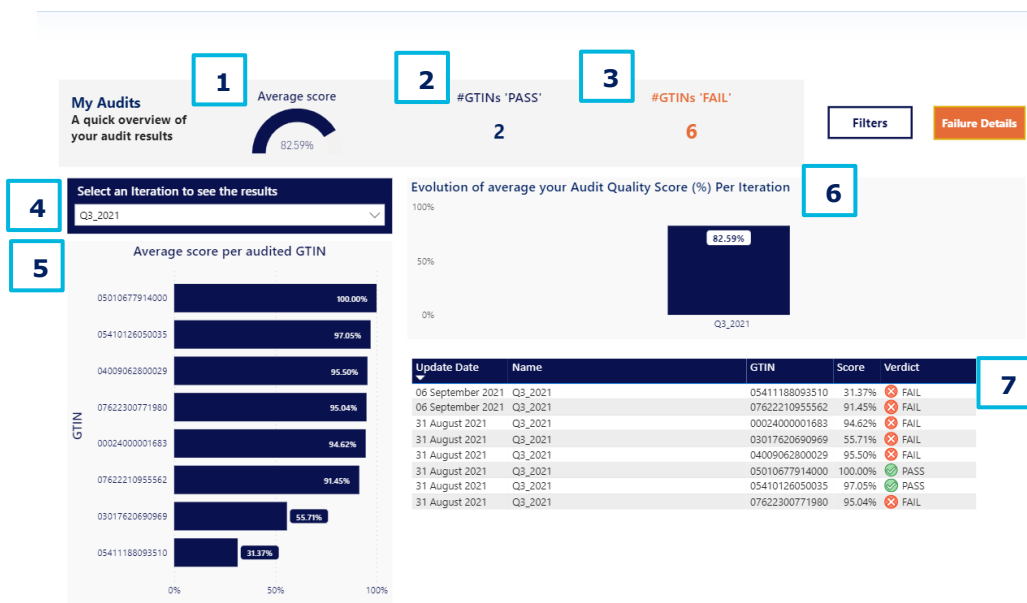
1

2

3

My Audits
A quick overview of your audit results

Average score
82.59%

#GTINs 'PASS'
2

#GTINs 'FAIL'
6

Filters

Failure Details

4

Select an Iteration to see the results
Q3_2021

6

Evolution of average your Audit Quality Score (%) Per Iteration

100%
50%
0%
82.59%
Q3_2021

5

Average score per audited GTIN

GTIN

05010677914000 100.00%
05410126050035 97.05%
04009062800029 95.50%
07622300771980 95.04%
00024000001683 94.62%
07622210955562 91.45%
03017620690969 55.71%
05411188093510 31.37%

0% 50% 100%

7

| Update Date | Name | GTIN | Score | Verdict |
|---|---|---|---|---|
| 06 September 2021 | Q3_2021 | 05411188093510 | 31.37% | FAIL |
| 06 September 2021 | Q3_2021 | 07622210955562 | 91.45% | FAIL |
| 31 August 2021 | Q3_2021 | 00024000001683 | 94.62% | FAIL |
| 31 August 2021 | Q3_2021 | 03017620690969 | 55.71% | FAIL |
| 31 August 2021 | Q3_2021 | 04009062800029 | 95.50% | FAIL |
| 31 August 2021 | Q3_2021 | 05010677914000 | 100.00% | PASS |
| 31 August 2021 | Q3_2021 | 05410126050035 | 97.05% | PASS |
| 31 August 2021 | Q3_2021 | 07622300771980 | 95.04% | FAIL |